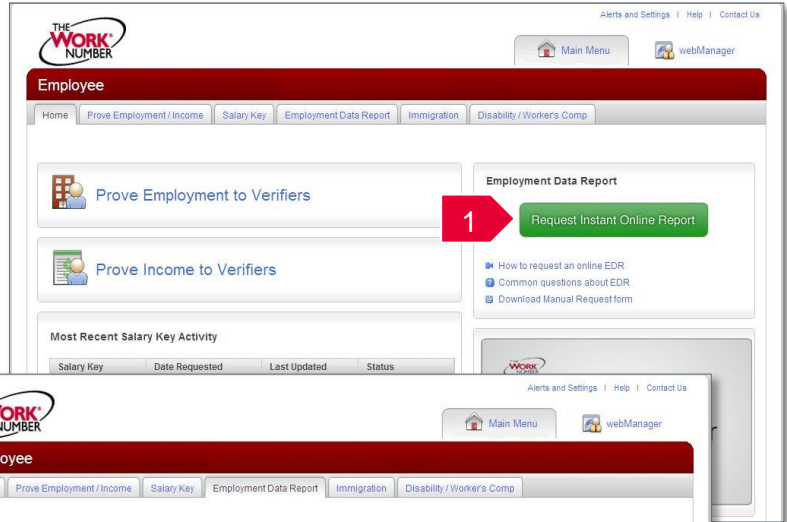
THE WORK NUMBER

Alerts and Settings | Help | Contact Us

Main Menu

webManager

Employee

Home | Prove Employment / Income | Salary Key | Employment Data Report | Immigration | Disability / Worker's Comp

Prove Employment to Verifiers

Prove Income to Verifiers

Most Recent Salary Key Activity

| Salary Key | Date Requested | Last Updated | Status |
|---|---|---|---|

Employment Data Report

1

Request Instant Online Report

How to request an online EDR

Common questions about EDR

Download Manual Request form

WORK

WORK NUMBER

Alerts and Settings | Help | Contact Us

Main Menu

webManager

oyee

Prove Employment / Income | Salary Key | Employment Data Report | Immigration | Disability / Worker's Comp